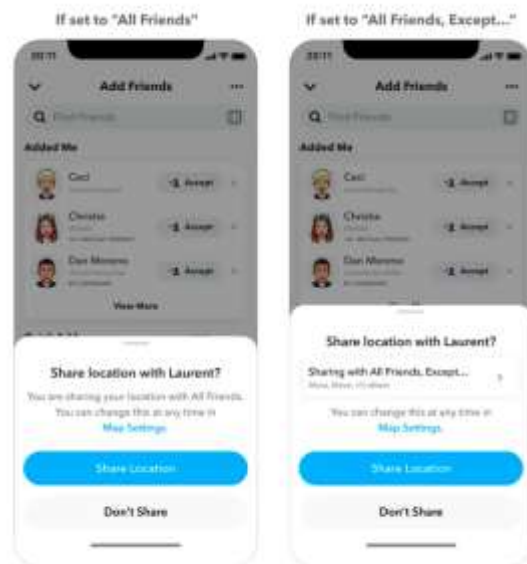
If set to "All Friends"

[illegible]

Add Friends

Find Friends

Added Me

Ceci

Accept

Christie

Accept

Dan Moreno

Accept

View More

Share location with Laurent?

You are sharing your location with All Friends. You can change this at any time in Map Settings.

Share Location

Don't Share

If set to "All Friends, Except..."

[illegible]

Add Friends

Find Friends

Added Me

Ceci

Accept

Christie

Accept

Dan Moreno

Accept

Share location with Laurent?

Sharing with All Friends, Except...

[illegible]

You can change this at any time in Map Settings.

Share Location

Don't Share